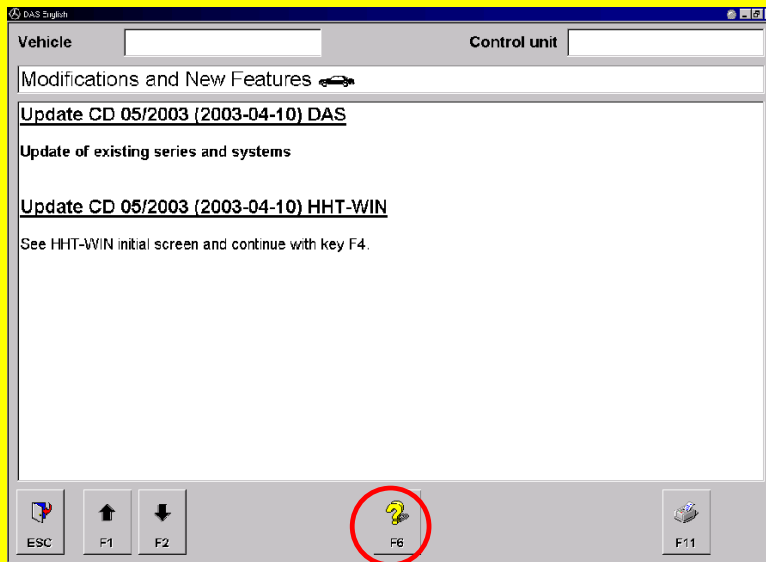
DAS English

Vehicle

Control unit

Modifications and New Features

Update CD 05/2003 (2003-04-10) DAS

Update of existing series and systems

Update CD 05/2003 (2003-04-10) HHT-WIN

See HHT-WIN initial screen and continue with key F4.

ESC

F1

F2

F6

F11